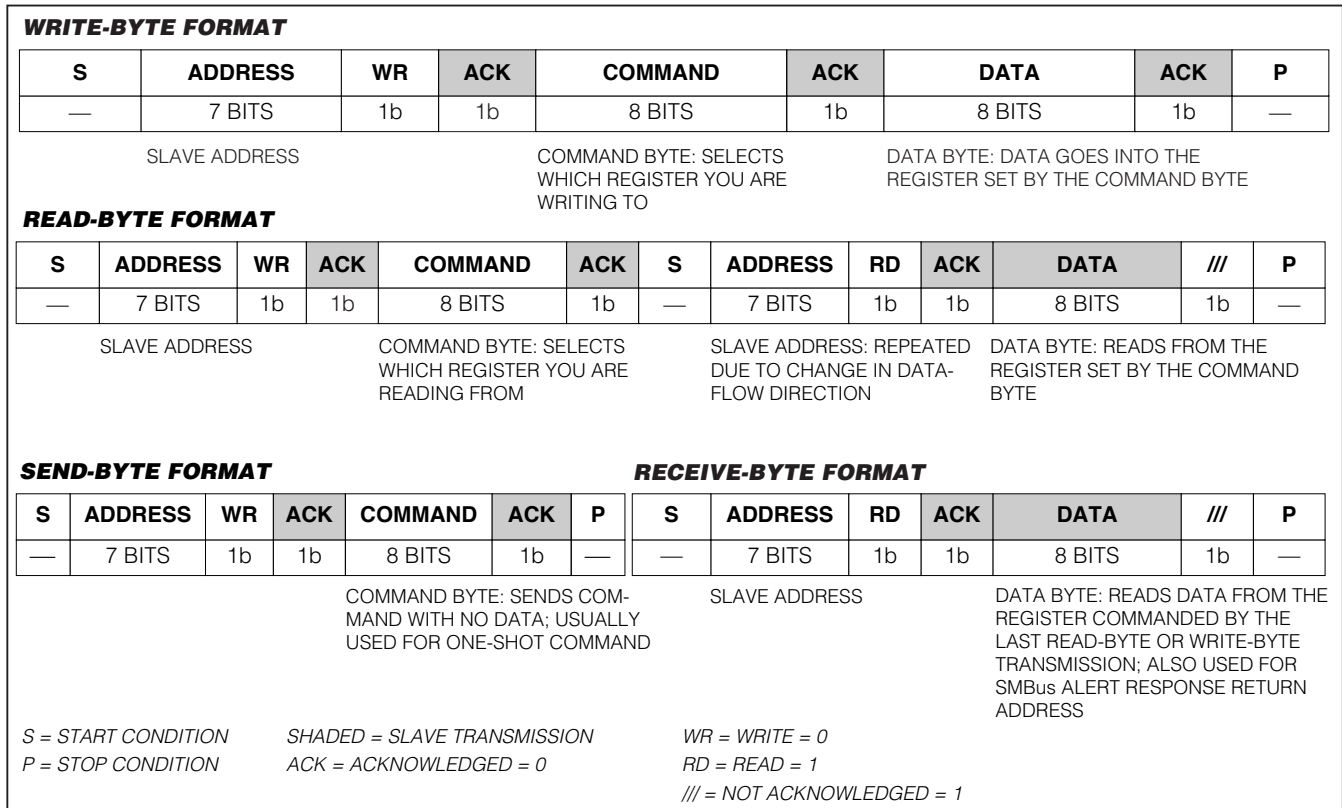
***WRITE-BYTE FORMAT***

| S | ADDRESS | WR | ACK | COMMAND | ACK | DATA | ACK | P |
|---|---|---|---|---|---|---|---|---|
| — | 7 BITS | 1b | 1b | 8 BITS | 1b | 8 BITS | 1b | — |

SLAVE ADDRESS

COMMAND BYTE: SELECTS WHICH REGISTER YOU ARE WRITING TO

DATA BYTE: DATA GOES INTO THE REGISTER SET BY THE COMMAND BYTE

***READ-BYTE FORMAT***

| S | ADDRESS | WR | ACK | COMMAND | ACK | S | ADDRESS | RD | ACK | DATA | /// | P |
|---|---|---|---|---|---|---|---|---|---|---|---|---|
| — | 7 BITS | 1b | 1b | 8 BITS | 1b | — | 7 BITS | 1b | 1b | 8 BITS | 1b | — |

SLAVE ADDRESS

COMMAND BYTE: SELECTS WHICH REGISTER YOU ARE READING FROM

SLAVE ADDRESS: REPEATED DUE TO CHANGE IN DATAFLOW DIRECTION

DATA BYTE: READS FROM THE REGISTER SET BY THE COMMAND BYTE

***SEND-BYTE FORMAT***

| S | ADDRESS | WR | ACK | COMMAND | ACK | P |
|---|---|---|---|---|---|---|
| — | 7 BITS | 1b | 1b | 8 BITS | 1b | — |

COMMAND BYTE: SENDS COMMAND WITH NO DATA; USUALLY USED FOR ONE-SHOT COMMAND

***RECEIVE-BYTE FORMAT***

| S | ADDRESS | RD | ACK | DATA | /// | P |
|---|---|---|---|---|---|---|
| — | 7 BITS | 1b | 1b | 8 BITS | 1b | — |

SLAVE ADDRESS

DATA BYTE: READS DATA FROM THE REGISTER COMMANDED BY THE LAST READ-BYTE OR WRITE-BYTE TRANSMISSION; ALSO USED FOR SMBus ALERT RESPONSE RETURN ADDRESS

*S = START CONDITION*
*P = STOP CONDITION*

*SHADED = SLAVE TRANSMISSION*
*ACK = ACKNOWLEDGED = 0*

*WR = WRITE = 0*
*RD = READ = 1*
*/// = NOT ACKNOWLEDGED = 1*